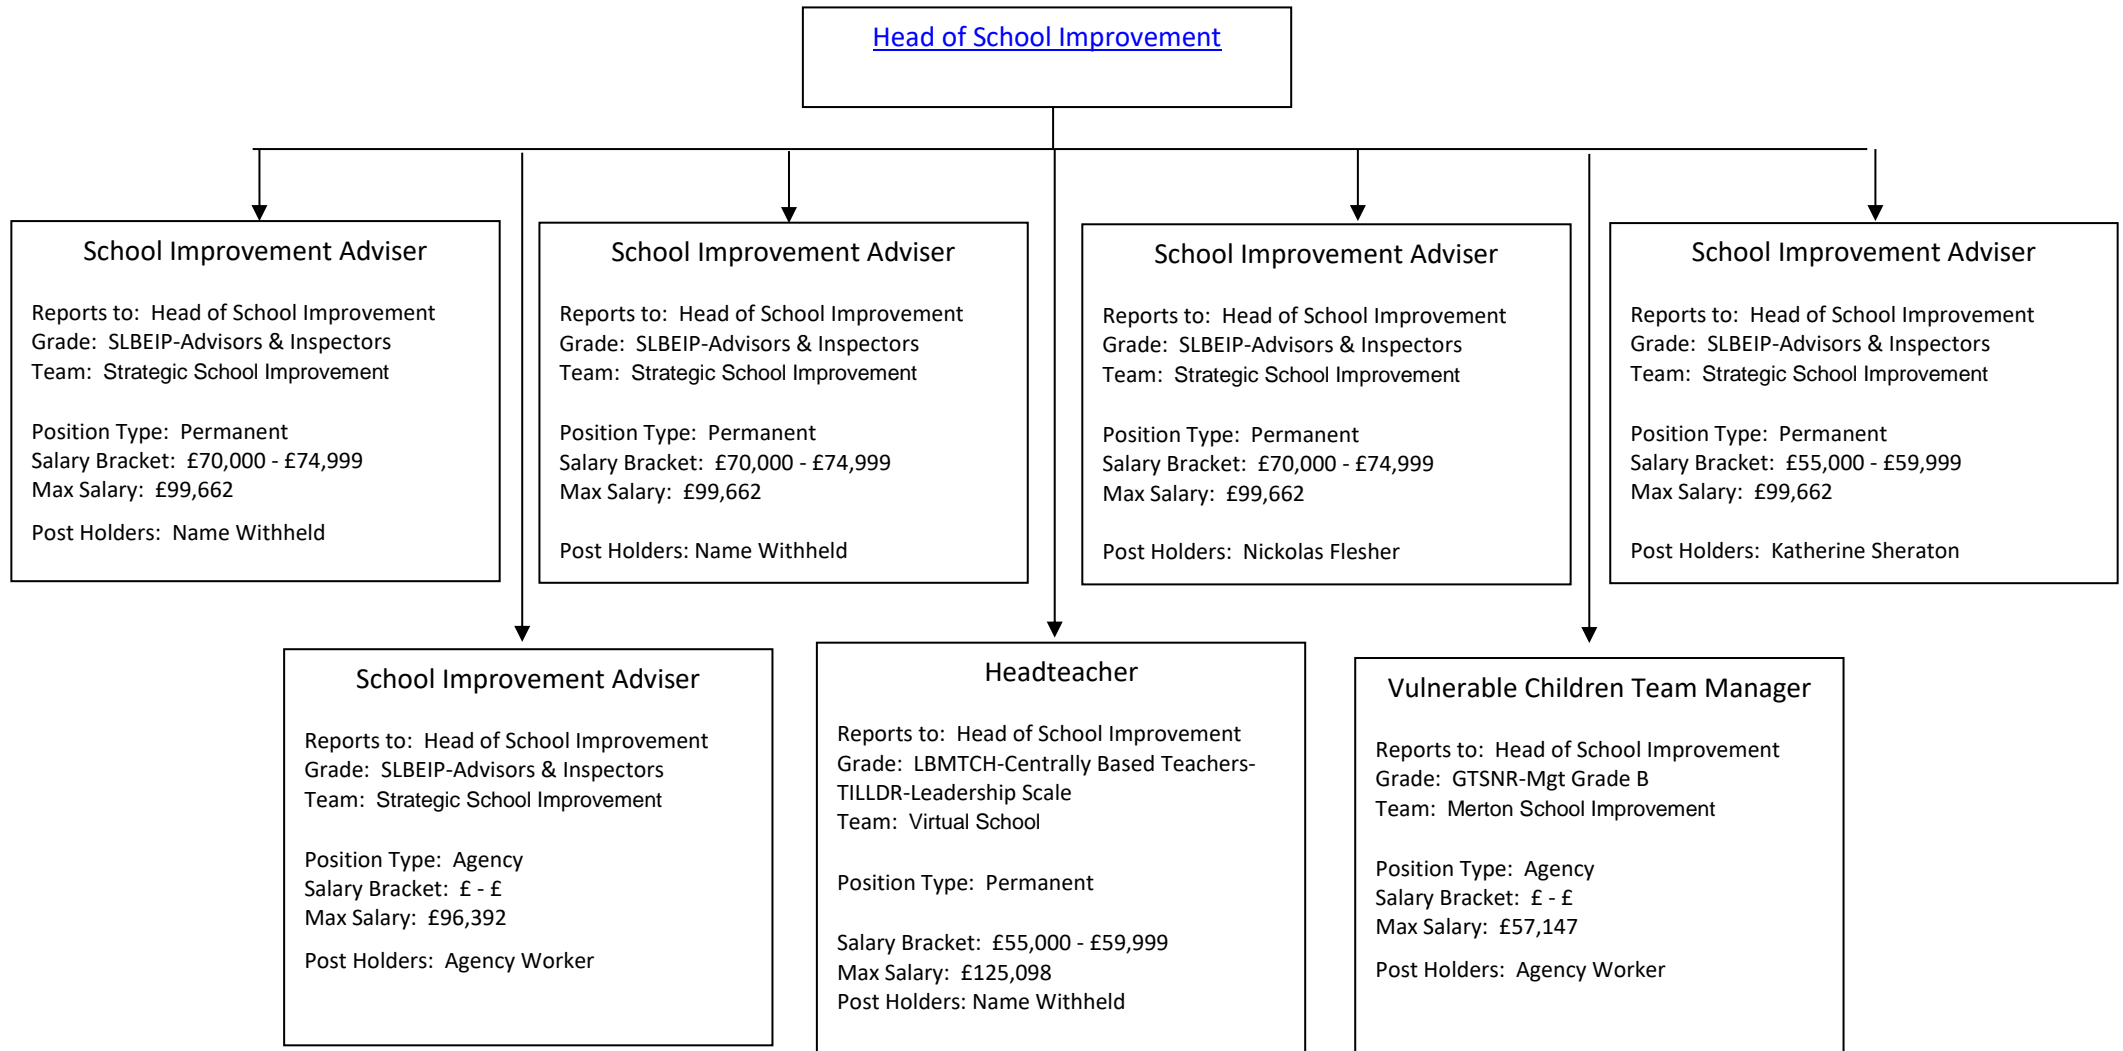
Head of School Improvement

School Improvement Adviser

Reports to: Head of School Improvement
Grade: SLBEIP-Advisors & Inspectors
Team: Strategic School Improvement

Position Type: Permanent
Salary Bracket: £70,000 - £74,999
Max Salary: £99,662

Post Holders: Name Withheld

School Improvement Adviser

Reports to: Head of School Improvement
Grade: SLBEIP-Advisors & Inspectors
Team: Strategic School Improvement

Position Type: Permanent
Salary Bracket: £70,000 - £74,999
Max Salary: £99,662

Post Holders: Name Withheld

School Improvement Adviser

Reports to: Head of School Improvement
Grade: SLBEIP-Advisors & Inspectors
Team: Strategic School Improvement

Position Type: Permanent
Salary Bracket: £70,000 - £74,999
Max Salary: £99,662

Post Holders: Nickolas Flesher

School Improvement Adviser

Reports to: Head of School Improvement
Grade: SLBEIP-Advisors & Inspectors
Team: Strategic School Improvement

Position Type: Permanent
Salary Bracket: £55,000 - £59,999
Max Salary: £99,662

Post Holders: Katherine Sheraton

School Improvement Adviser

Reports to: Head of School Improvement
Grade: SLBEIP-Advisors & Inspectors
Team: Strategic School Improvement

Position Type: Agency
Salary Bracket: £ - £
Max Salary: £96,392

Post Holders: Agency Worker

Headteacher

Reports to: Head of School Improvement
Grade: LBMTCH-Centrally Based Teachers-TILLDR-Leadership Scale
Team: Virtual School

Position Type: Permanent

Salary Bracket: £55,000 - £59,999
Max Salary: £125,098
Post Holders: Name Withheld

Vulnerable Children Team Manager

Reports to: Head of School Improvement
Grade: GTSNR-Mgt Grade B
Team: Merton School Improvement

Position Type: Agency
Salary Bracket: £ - £
Max Salary: £57,147

Post Holders: Agency Worker